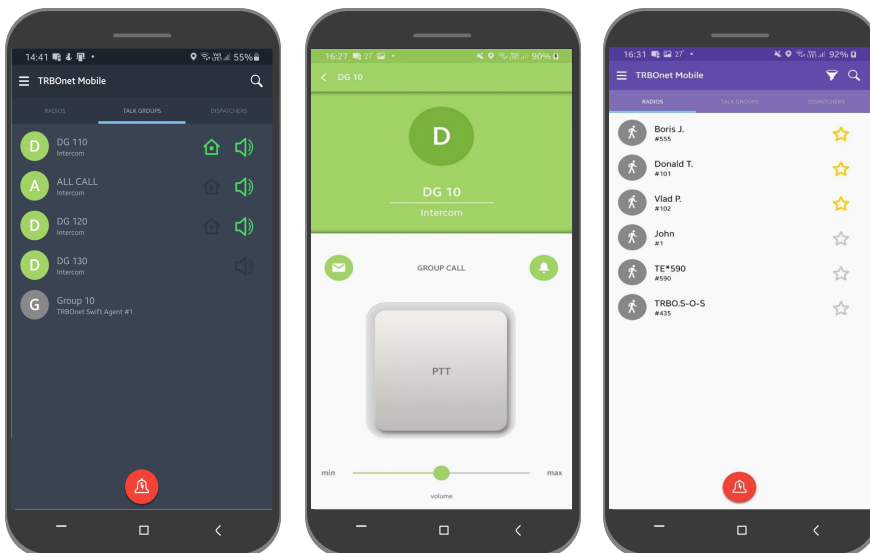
14:41 55%

TRBOnet Mobile

RADIOS TALK GROUPS DISPATCHERS

D DG 110 Intercom

A ALL CALL Intercom

D DG 120 Intercom

D DG 130 Intercom

G Group 10 TRBOnet Swift Agent #1

16:27 27° 90%

DG 10

D

DG 10

Intercom

GROUP CALL

PTT

min max

volume

16:31 27° 92%

TRBOnet Mobile

RADIOS TALK GROUPS DISPATCHERS

Boris J. #555

Donald T. #101

Vlad P. #102

John #1

TE*590 #590

TRBO.S-O-S #435